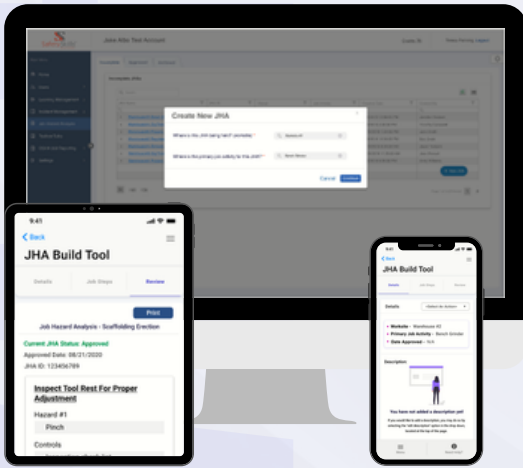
JHA Alfa Test Account

Create New JHA

Where is this JHA being held? (worksite) *

What is the primary job activity in this JHA? *

Cancel

Continue

9:41

Back

JHA Build Tool

Details

Job Steps

Review

Print

Job Hazard Analysis - Scaffolding Erection

Current JHA Status: Approved

Approved Date: 08/21/2020

JHA ID: 123456789

Inspect Tool Rest For Proper Adjustment

Hazard #1

Pinch

Controls

9:41

Back

JHA Build Tool

Details

Job Steps

Review

Details

Worksite - Warehouse #2

Primary Job Activity - Bench Grinder

Date Approved - N/A

Description

You have not added a description yet